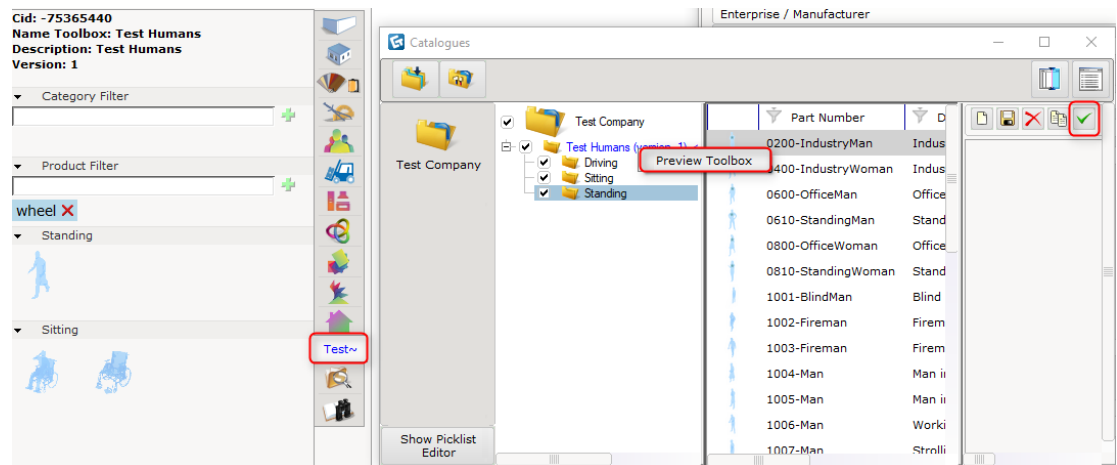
Cid: -75365440
Name Toolbox: Test Humans
Description: Test Humans
Version: 1

Category Filter

Product Filter

wheel

Standing

Sitting

Test~

Enterprise / Manufacturer

Catalogues

Test Company

Test Company

Test Humans (version 1)

Driving

Sitting

Standing

Preview Toolbox

Show Picklist Editor

Part Number

D

| Part Number | D |
|---|---|
| 0200-IndustryMan | Indus |
| 0400-IndustryWoman | Indus |
| 0600-OfficeMan | Office |
| 0610-StandingMan | Stand |
| 0800-OfficeWoman | Office |
| 0810-StandingWoman | Stand |
| 1001-BlindMan | Blind |
| 1002-Fireman | Firem |
| 1003-Fireman | Firem |
| 1004-Man | Man ir |
| 1005-Man | Man ir |
| 1006-Man | Worki |
| 1007-Man | Strolli |